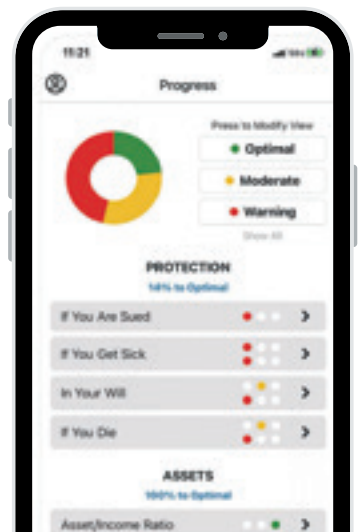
11:21

Progress

Press to Modify View

Optimal

Moderate

Warning

Show All

PROTECTION

14% to Optimal

If You Are Sued

If You Get Sick

In Your Will

If You Die

ASSETS

100% to Optimal

Asset/Income Ratio